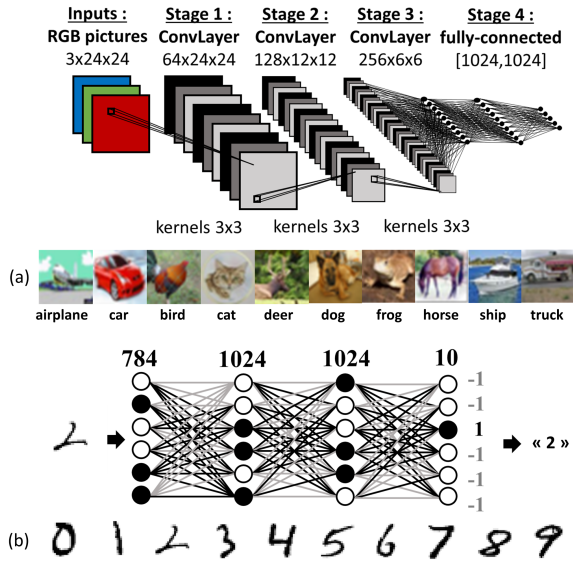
Inputs :
RGB pictures
3x24x24

Stage 1 :
ConvLayer
64x24x24

Stage 2 :
ConvLayer
128x12x12

Stage 3 :
ConvLayer
256x6x6

Stage 4 :
fully-connected
[1024,1024]

kernels 3x3
kernels 3x3
kernels 3x3

(a)

airplane car bird cat deer dog frog horse ship truck

784 1024 1024 10

2

-1
-1
1
-1
-1
-1
-1

« 2 »

(b)

0 1 2 3 4 5 6 7 8 9